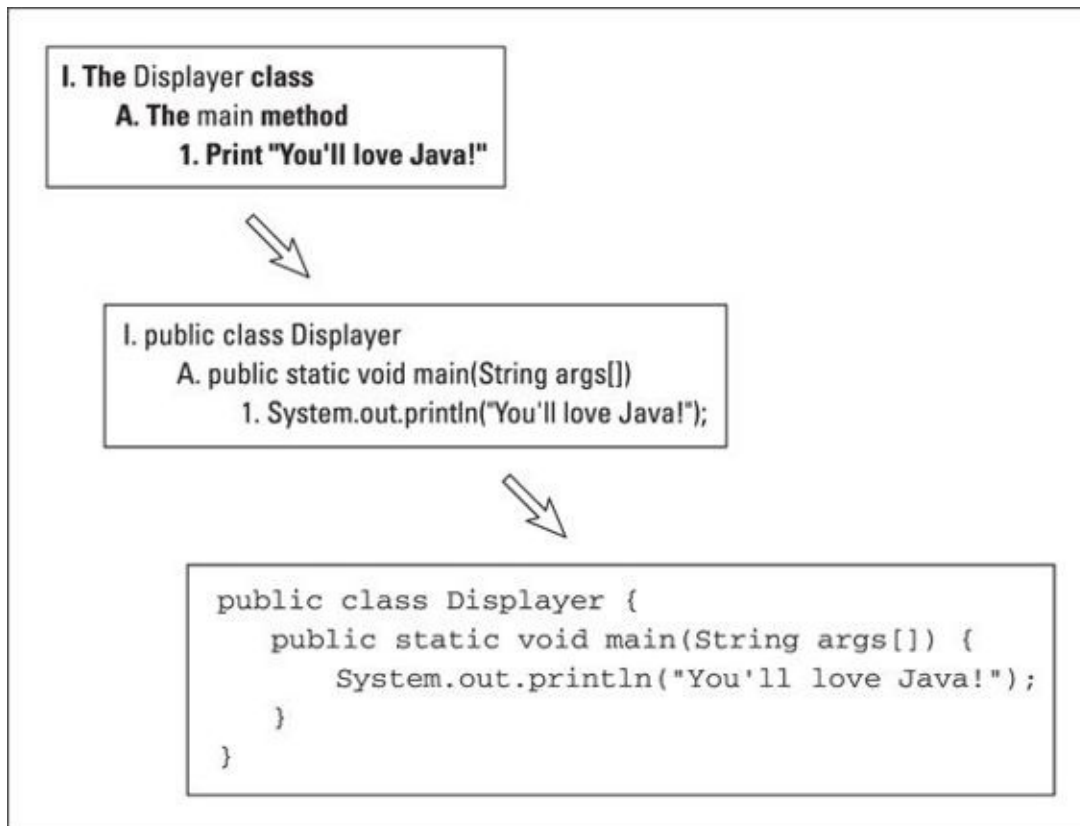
I. The Displayer class
A. The main method
1. Print "You'll love Java!"

I. public class Displayer
A. public static void main(String args[])
1. System.out.println("You'll love Java!");

```
public class Displayer {
    public static void main(String args[]) {
        System.out.println("You'll love Java!");
    }
}
```